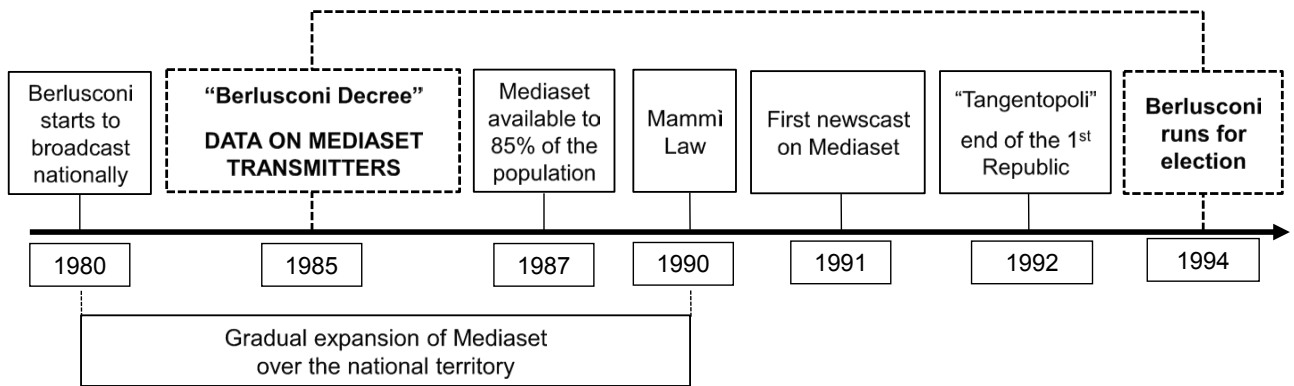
Berlusconi starts to broadcast nationally

"Berlusconi Decree"

DATA ON MEDIASET TRANSMITTERS

Mediaset available to 85% of the population

Mammì Law

First newscast on Mediaset

"Tangentopoli" end of the 1$^{st}$ Republic

Berlusconi runs for election

1980

1985

1987

1990

1991

1992

1994

Gradual expansion of Mediaset over the national territory